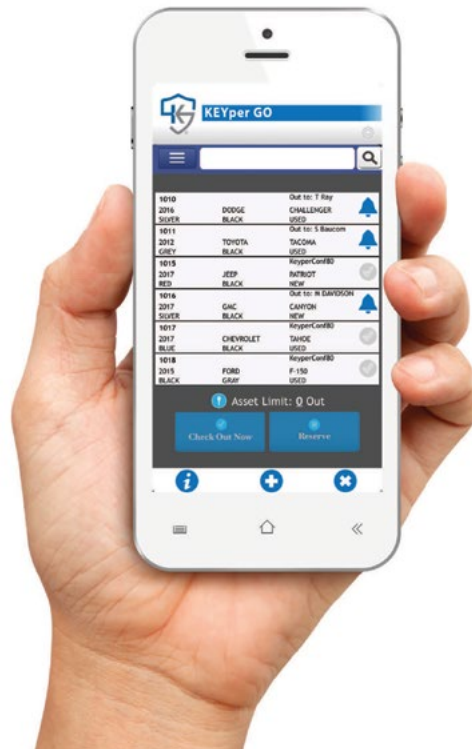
KEYper GO

1010
2016 DODGE CHALLENGER
SILVER BLACK USED
Out to: T Ray

1011
2012 TOYOTA TACOMA
GREY BLACK USED
Out to: S Baucom

1015
2017 JEEP PATRIOT
RED BLACK NEW
KeyperConf80

1016
2017 GMC CANYON
SILVER BLACK NEW
Out to: N DAVIDSON

1017
2017 CHEVROLET TAHOE
BLUE BLACK USED
KeyperConf80

1018
2015 FORD F-150
BLACK GRAY USED
KeyperConf80

Asset Limit: 0 Out

Check Out Now

Reserve